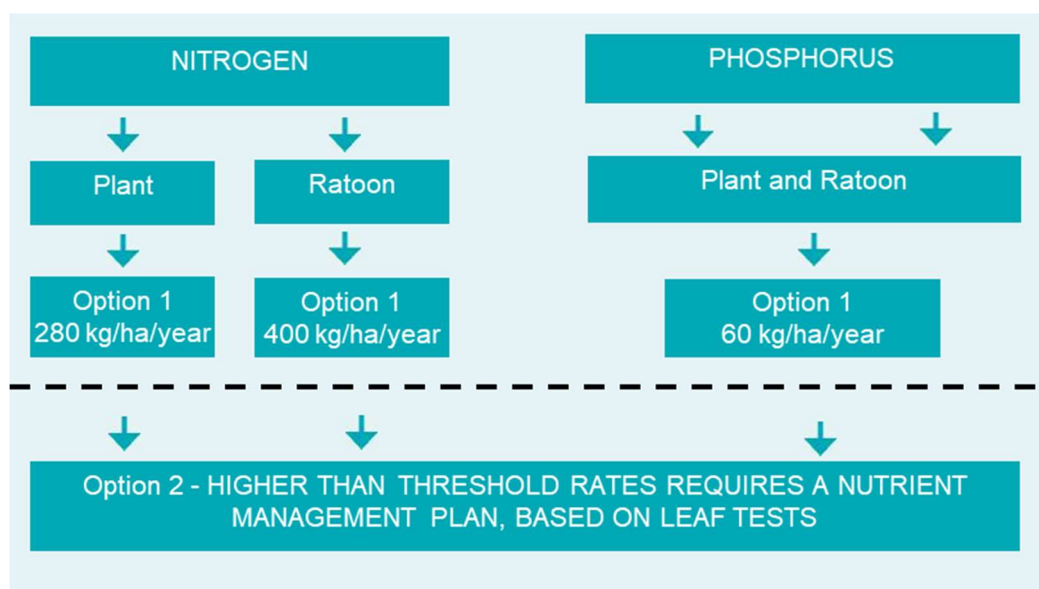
NITROGEN

Plant

Ratoon

Option 1
280 kg/ha/year

Option 1
400 kg/ha/year

PHOSPHORUS

Plant and Ratoon

Option 1
60 kg/ha/year

Option 2 - HIGHER THAN THRESHOLD RATES REQUIRES A NUTRIENT MANAGEMENT PLAN, BASED ON LEAF TESTS